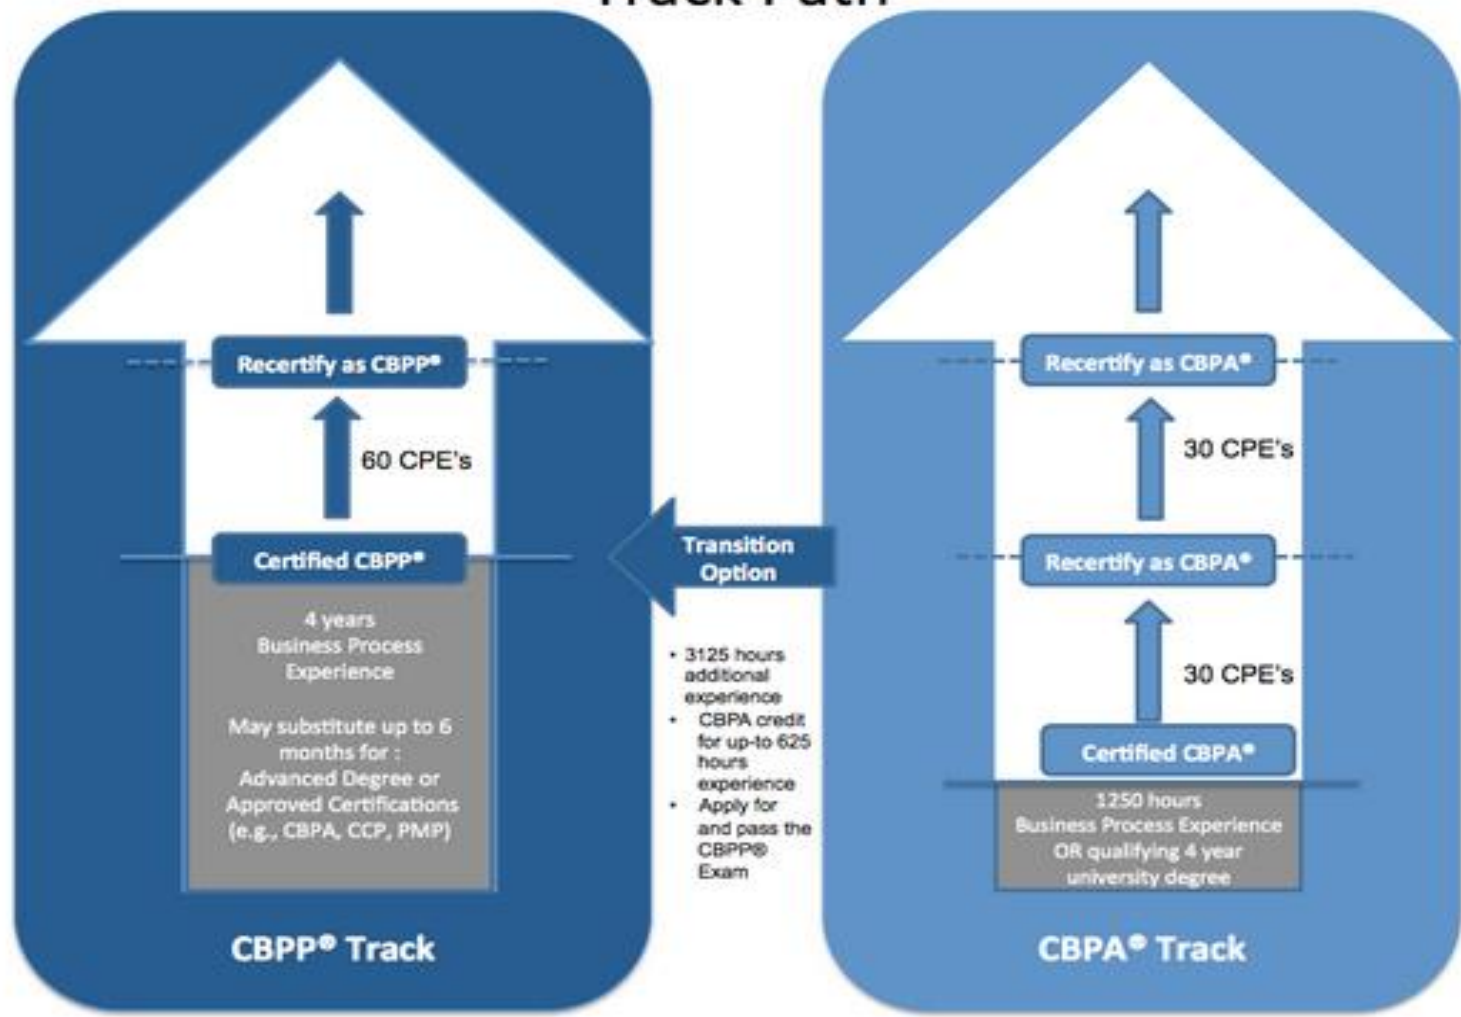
Recertify as CBPP®

60 CPE's

Certified CBPP®

4 years
Business Process
Experience

May substitute up to 6 months for :
Advanced Degree or
Approved Certifications
(e.g., CBPA, CCP, PMP)

CBPP® Track

Transition Option

• 3125 hours additional experience
• CBPA credit for up-to 625 hours experience
• Apply for and pass the CBPP® Exam

Recertify as CBPA®

30 CPE's

Recertify as CBPA®

30 CPE's

Certified CBPA®

1250 hours
Business Process Experience
OR qualifying 4 year university degree

CBPA® Track